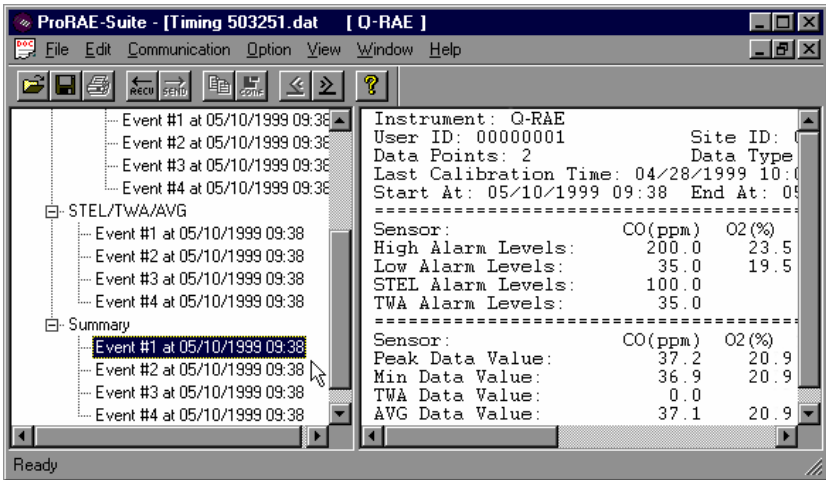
ProRAE-Suite - [Timing 503251.dat [ Q-RAE ]

File Edit Communication Option View Window Help

RECV SEND CONF

Event #1 at 05/10/1999 09:38
Event #2 at 05/10/1999 09:38
Event #3 at 05/10/1999 09:38
Event #4 at 05/10/1999 09:38
STEL/TWA/AVG
Event #1 at 05/10/1999 09:38
Event #2 at 05/10/1999 09:38
Event #3 at 05/10/1999 09:38
Event #4 at 05/10/1999 09:38
Summary
Event #1 at 05/10/1999 09:38
Event #2 at 05/10/1999 09:38
Event #3 at 05/10/1999 09:38
Event #4 at 05/10/1999 09:38

Instrument: Q-RAE
User ID: 00000001 Site ID: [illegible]
Data Points: 2 Data Type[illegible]
Last Calibration Time: 04/28/1999 10:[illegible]
Start At: 05/10/1999 09:38 End At: 0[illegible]
======================================
| Sensor: | CO(ppm) | O2(%) |
|---|---|---|
| High Alarm Levels: | 200.0 | 23.5 |
| Low Alarm Levels: | 35.0 | 19.5 |
| STEL Alarm Levels: | 100.0 | |
| TWA Alarm Levels: | 35.0 | |

======================================
| Sensor: | CO(ppm) | O2(%) |
|---|---|---|
| Peak Data Value: | 37.2 | 20.9 |
| Min Data Value: | 36.9 | 20.9 |
| TWA Data Value: | 0.0 | |
| AVG Data Value: | 37.1 | 20.9 |

Ready